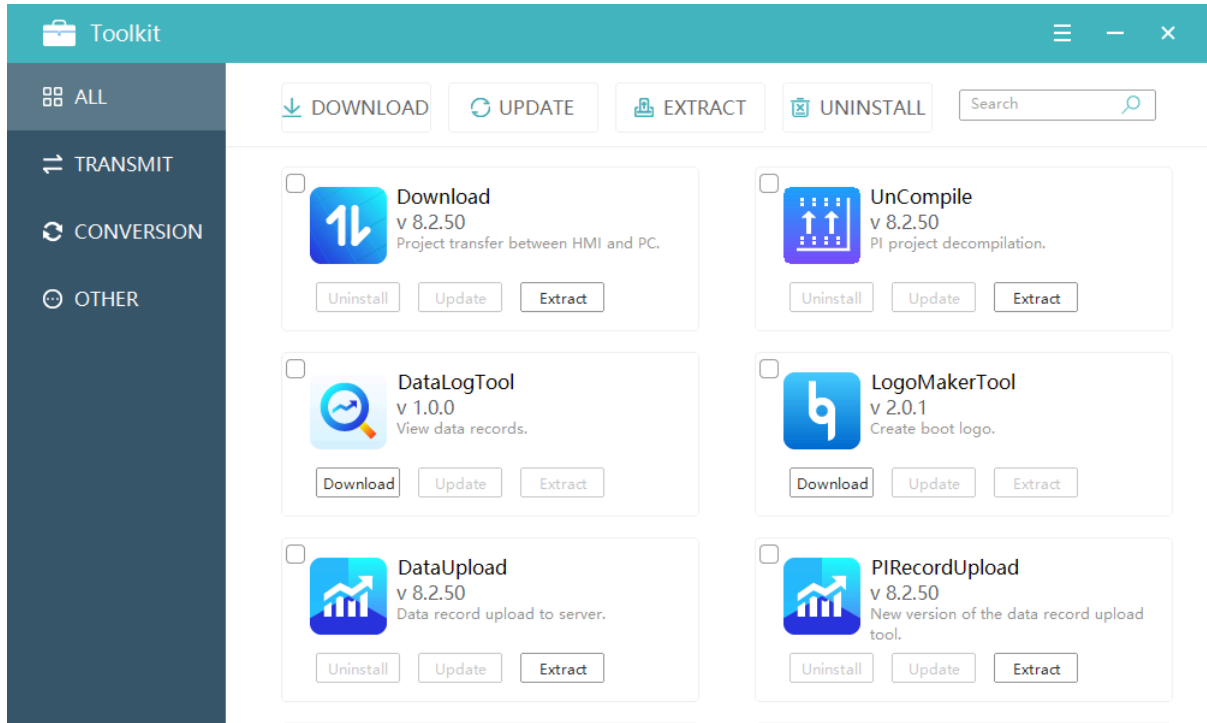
Toolkit

ALL

TRANSMIT

CONVERSION

OTHER

DOWNLOAD UPDATE EXTRACT UNINSTALL Search

Download
v 8.2.50
Project transfer between HMI and PC.
Uninstall Update Extract

UnCompile
v 8.2.50
PI project decompilation.
Uninstall Update Extract

DataLogTool
v 1.0.0
View data records.
Download Update Extract

LogoMakerTool
v 2.0.1
Create boot logo.
Download Update Extract

DataUpload
v 8.2.50
Data record upload to server.
Uninstall Update Extract

PIRecordUpload
v 8.2.50
New version of the data record upload tool.
Uninstall Update Extract